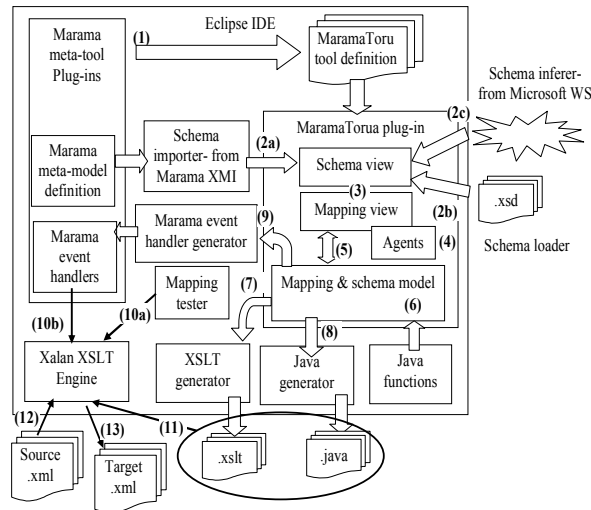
Eclipse IDE

Marama meta-tool Plug-ins

(1)

MaramaToru tool definition

Schema inferer- from Microsoft WS

(2c)

MaramaTorua plug-in

Marama meta-model definition

Schema importer- from Marama XMI

(2a)

Schema view

(3)

Mapping view

(2b)

.xsd

Agents

(4)

Schema loader

Marama event handler generator

(9)

(5)

Marama event handlers

Mapping tester

(7)

Mapping & schema model

(6)

(10b)

(10a)

(8)

Xalan XSLT Engine

XSLT generator

Java generator

Java functions

(12)

(13)

(11)

Source .xml

Target .xml

.xslt

.java